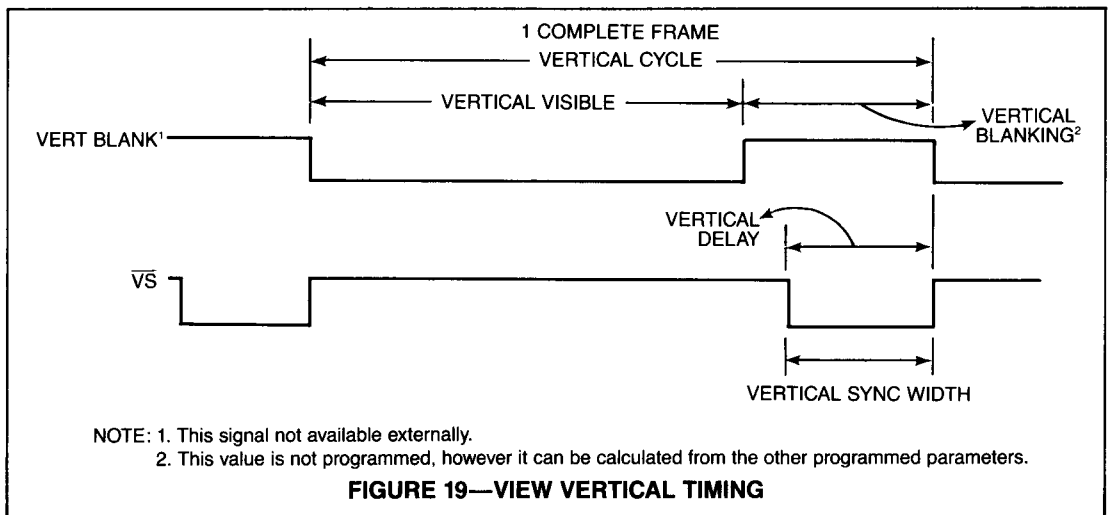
1 COMPLETE FRAME

VERTICAL CYCLE

VERTICAL VISIBLE

VERTICAL BLANKING$^2$

VERT BLANK$^1$

VERTICAL DELAY

$\overline{VS}$

VERTICAL SYNC WIDTH

NOTE: 1. This signal not available externally.
2. This value is not programmed, however it can be calculated from the other programmed parameters.

FIGURE 19—VIEW VERTICAL TIMING